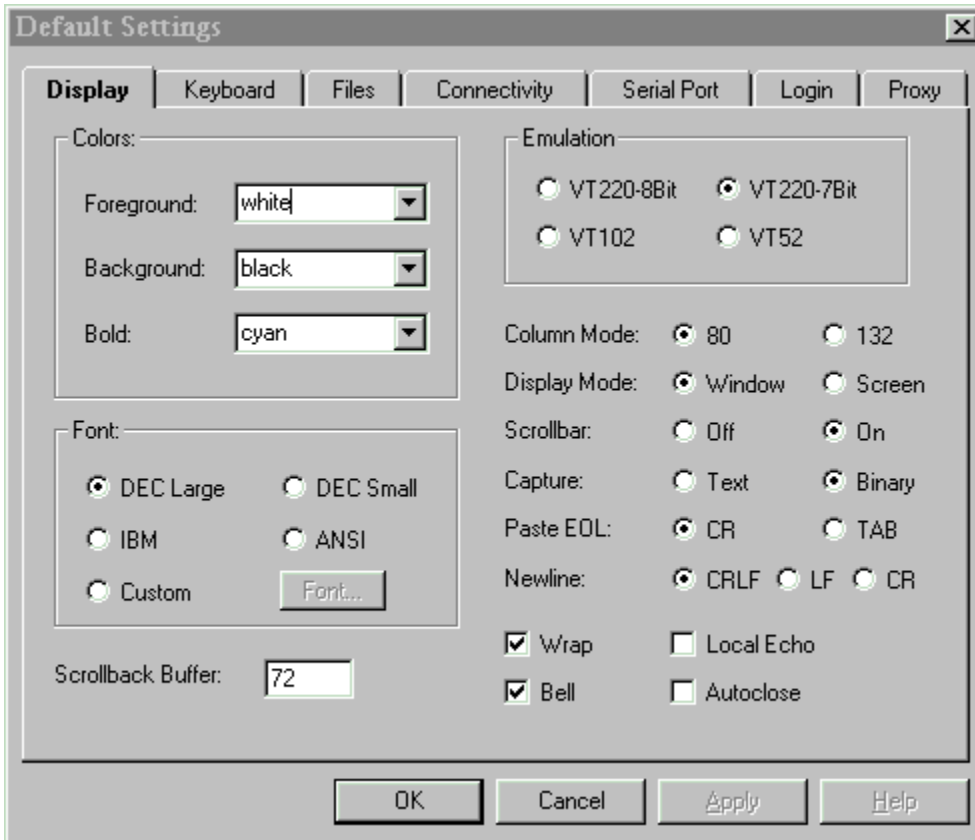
Default Settings

Display | Keyboard | Files | Connectivity | Serial Port | Login | Proxy

Colors:

Foreground: white

Background: black

Bold: cyan

Font:

DEC Large DEC Small

IBM ANSI

Custom Font...

Scrollback Buffer: 72

Emulation

VT220-8Bit VT220-7Bit

VT102 VT52

Column Mode: 80 132

Display Mode: Window Screen

Scrollbar: Off On

Capture: Text Binary

Paste EOL: CR TAB

Newline: CRLF LF CR

Wrap Local Echo

Bell Autoclose

OK Cancel Apply Help